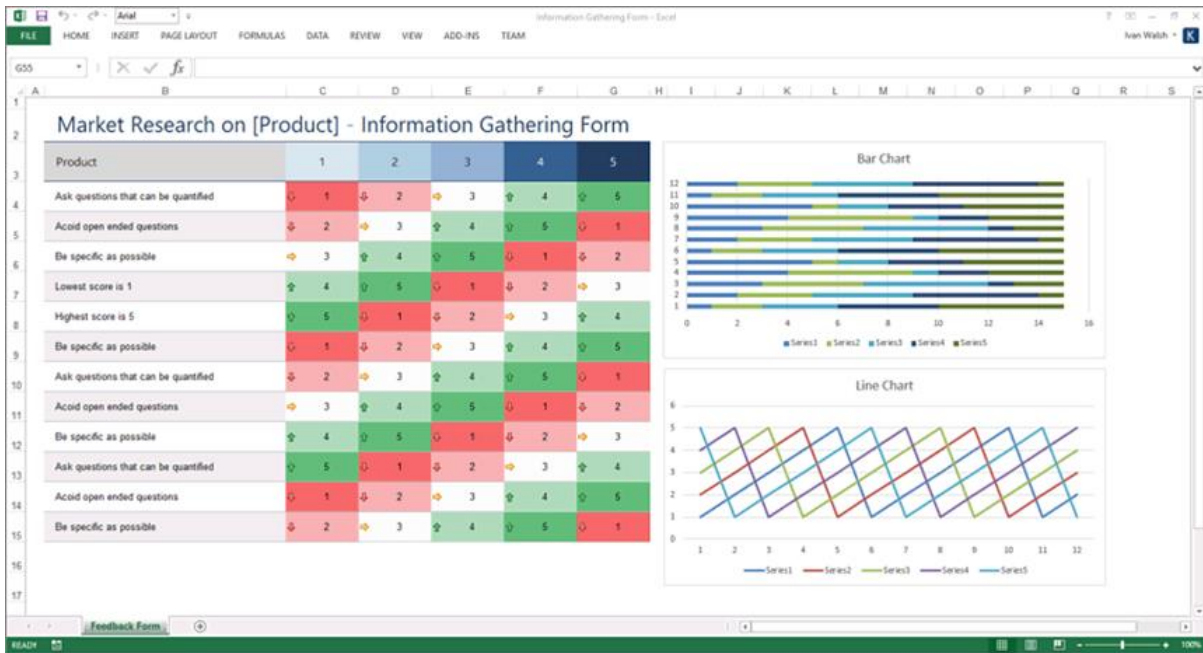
Arial
Information Gathering Form - Excel
? – □ ×
FILE HOME INSERT PAGE LAYOUT FORMULAS DATA REVIEW VIEW ADD-INS TEAM
Ivan Walsh K
G55
$f_x$
A B C D E F G H I J K L M N O P Q R S

Market Research on [Product] - Information Gathering Form

| Product | 1 | 2 | 3 | 4 | 5 |
|---|---|---|---|---|---|
| Ask questions that can be quantified | 1 | 2 | 3 | 4 | 5 |
| Acoid open ended questions | 2 | 3 | 4 | 5 | 1 |
| Be specific as possible | 3 | 4 | 5 | 1 | 2 |
| Lowest score is 1 | 4 | 5 | 1 | 2 | 3 |
| Highest score is 5 | 5 | 1 | 2 | 3 | 4 |
| Be specific as possible | 1 | 2 | 3 | 4 | 5 |
| Ask questions that can be quantified | 2 | 3 | 4 | 5 | 1 |
| Acoid open ended questions | 3 | 4 | 5 | 1 | 2 |
| Be specific as possible | 4 | 5 | 1 | 2 | 3 |
| Ask questions that can be quantified | 5 | 1 | 2 | 3 | 4 |
| Acoid open ended questions | 1 | 2 | 3 | 4 | 5 |
| Be specific as possible | 2 | 3 | 4 | 5 | 1 |

Bar Chart
12 11 10 9 8 7 6 5 4 3 2 1
0 2 4 6 8 10 12 14 16
Series1 Series2 Series3 Series4 Series5

Line Chart
6 5 4 3 2 1 0
1 2 3 4 5 6 7 8 9 10 11 12
Series1 Series2 Series3 Series4 Series5

1 2 3 4 5 6 7 8 9 10 11 12 13 14 15 16 17
Feedback Form
READY